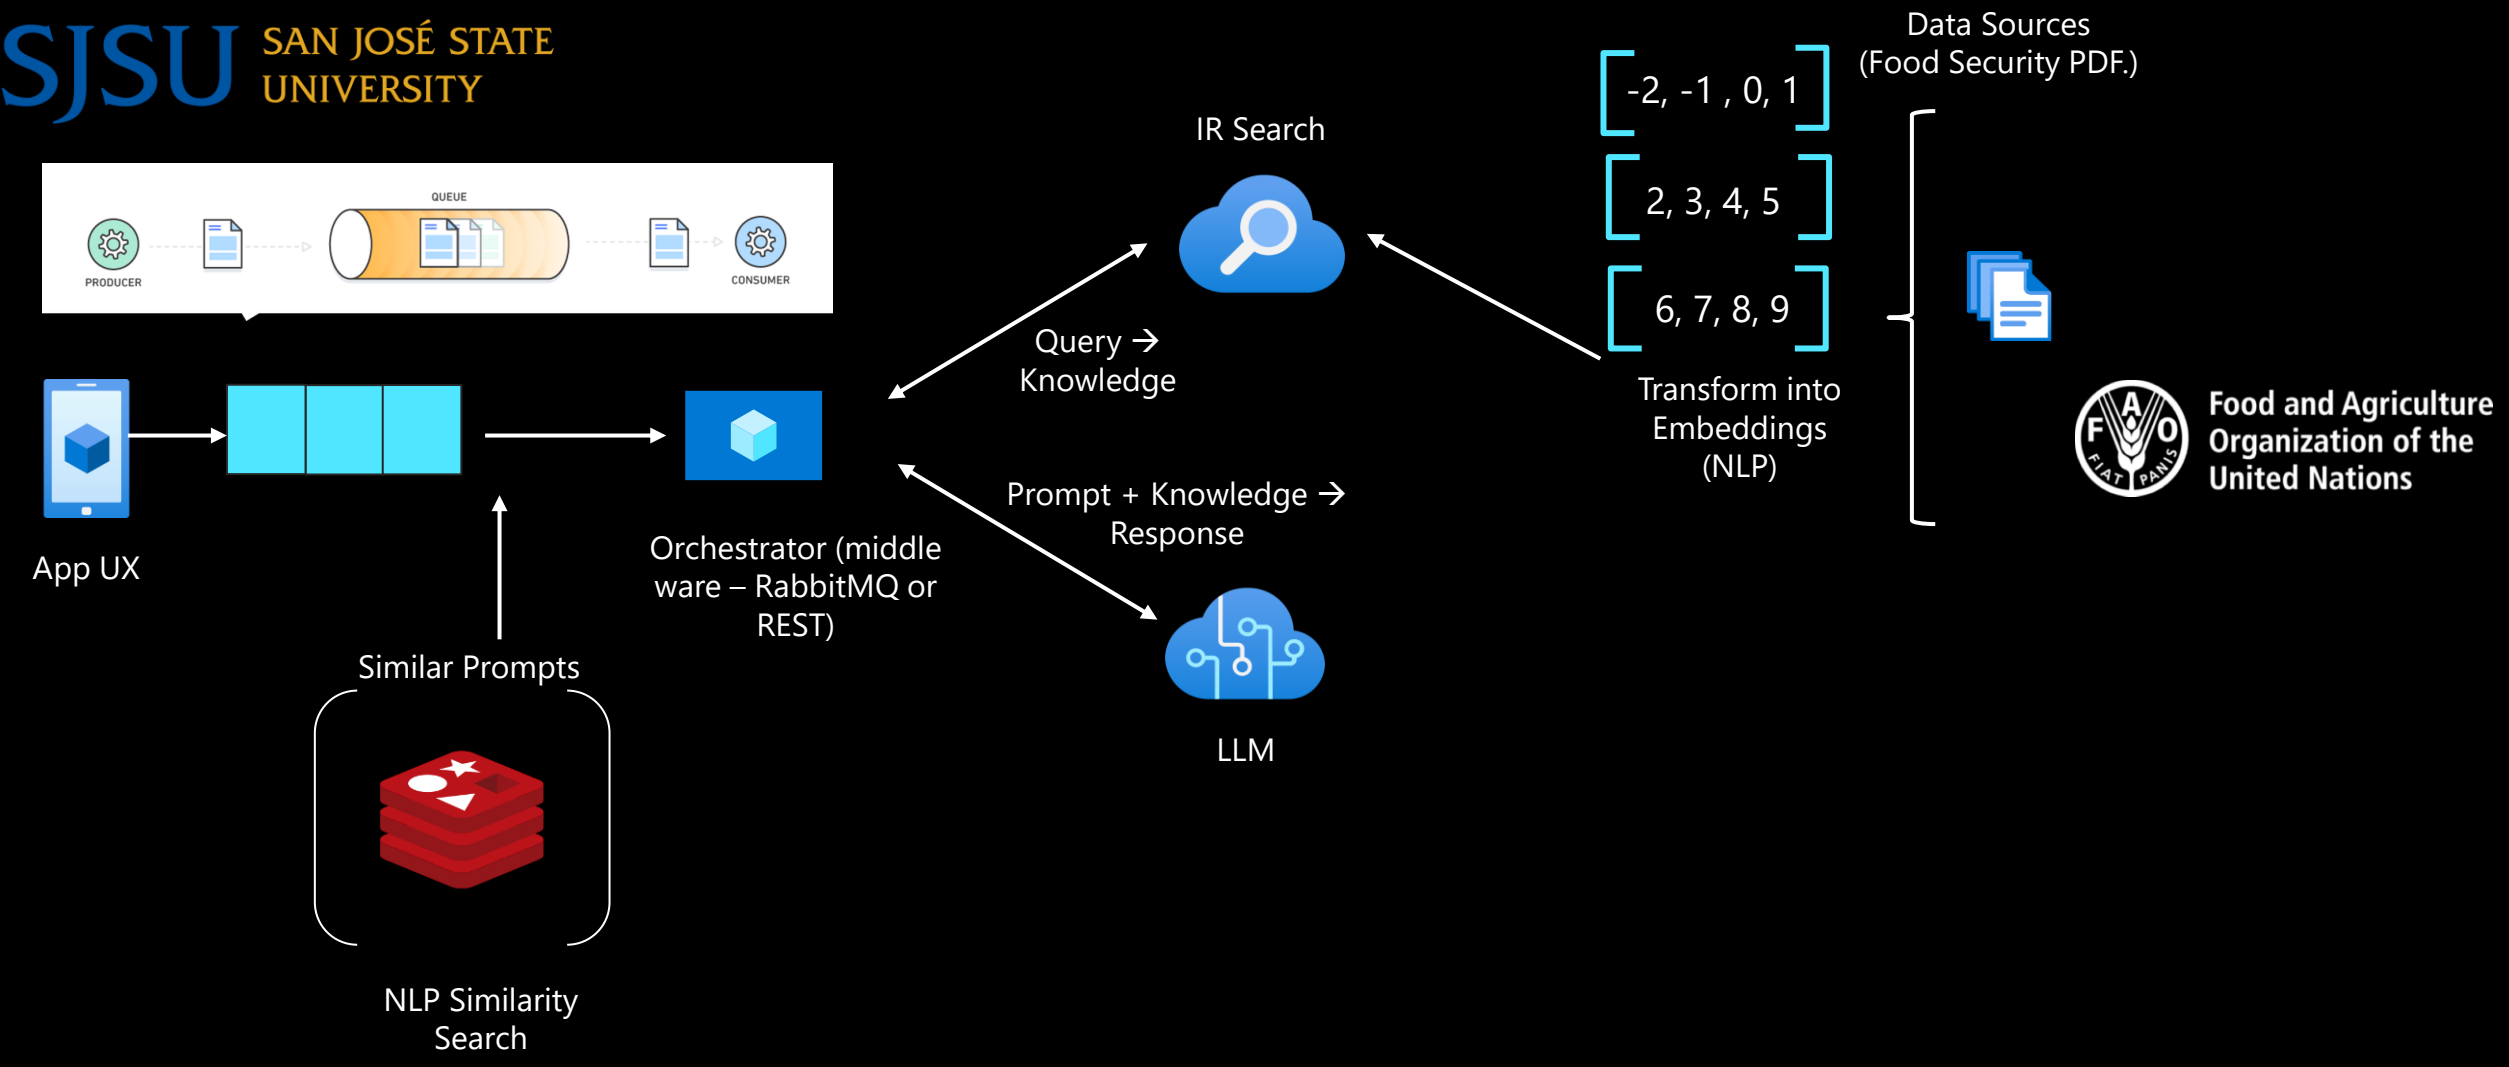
SJSU SAN JOSÉ STATE UNIVERSITY

QUEUE

PRODUCER

CONSUMER

App UX

Orchestrator (middle ware – RabbitMQ or REST)

Similar Prompts

NLP Similarity Search

IR Search

Query → Knowledge

Prompt + Knowledge → Response

LLM

Data Sources (Food Security PDF.)

-2, -1 , 0, 1

2, 3, 4, 5

6, 7, 8, 9

Transform into Embeddings (NLP)

F A O FIAT PANIS

Food and Agriculture Organization of the United Nations